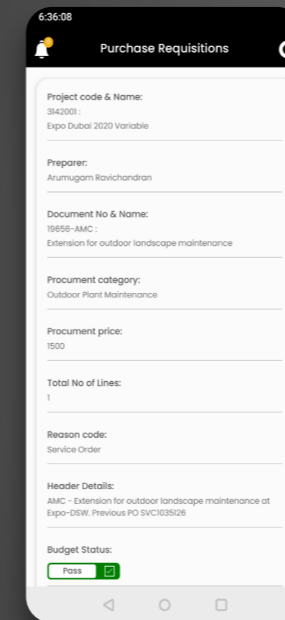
6:36:08

Purchase Requisitions

Project code & Name:
3142001 :
Expo Dubai 2020 Variable

Preparer:
Arumugam Ravichandran

Document No & Name:
19656-AMC :
Extension for outdoor landscape maintenance

Procument category:
Outdoor Plant Maintenance

Procument price:
1500

Total No of Lines:
1

Reason code:
Service Order

Header Details:
AMC - Extension for outdoor landscape maintenance at Expo-DSW. Previous PO SVC1035126

Budget Status:
Pass